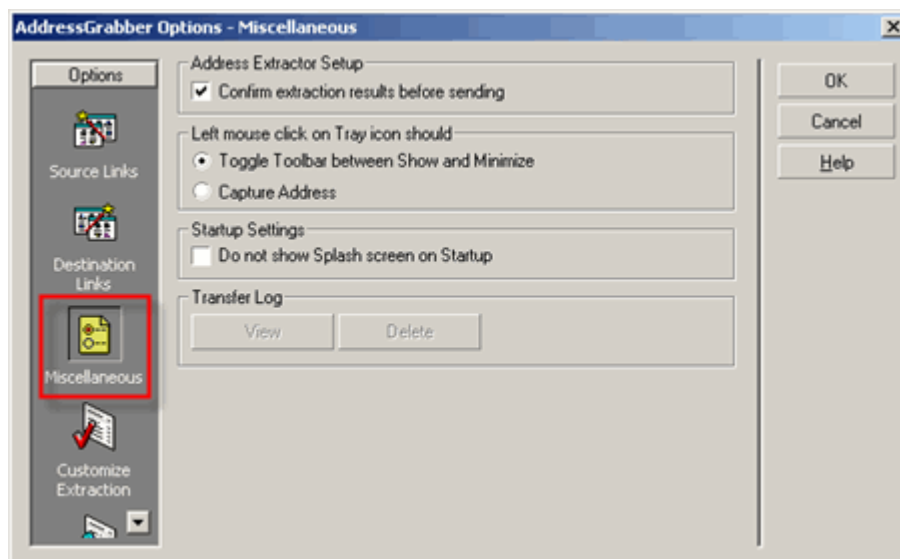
AddressGrabber Options - Miscellaneous

Options

Source Links

Destination Links

Miscellaneous

Customize Extraction

Address Extractor Setup

Confirm extraction results before sending

Left mouse click on Tray icon should

Toggle Toolbar between Show and Minimize

Capture Address

Startup Settings

Do not show Splash screen on Startup

Transfer Log

View

Delete

OK

Cancel

Help